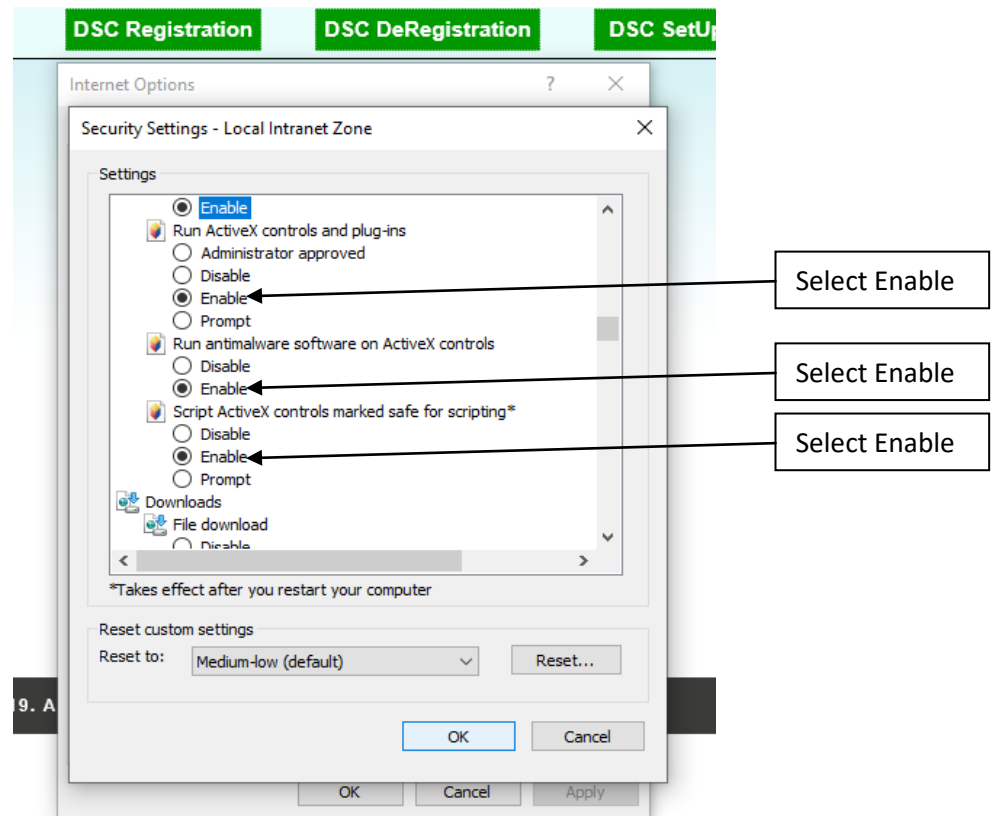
DSC Registration DSC DeRegistration DSC SetUp

Internet Options ? ×

Security Settings - Local Intranet Zone ×

Settings

Enable
Run ActiveX controls and plug-ins
Administrator approved
Disable
Enable
Prompt
Run antimalware software on ActiveX controls
Disable
Enable
Script ActiveX controls marked safe for scripting*
Disable
Enable
Prompt
Downloads
File download
Disable

*Takes effect after you restart your computer

Reset custom settings
Reset to: Medium-low (default) Reset...

OK Cancel

19. A

OK Cancel Apply

Select Enable

Select Enable

Select Enable